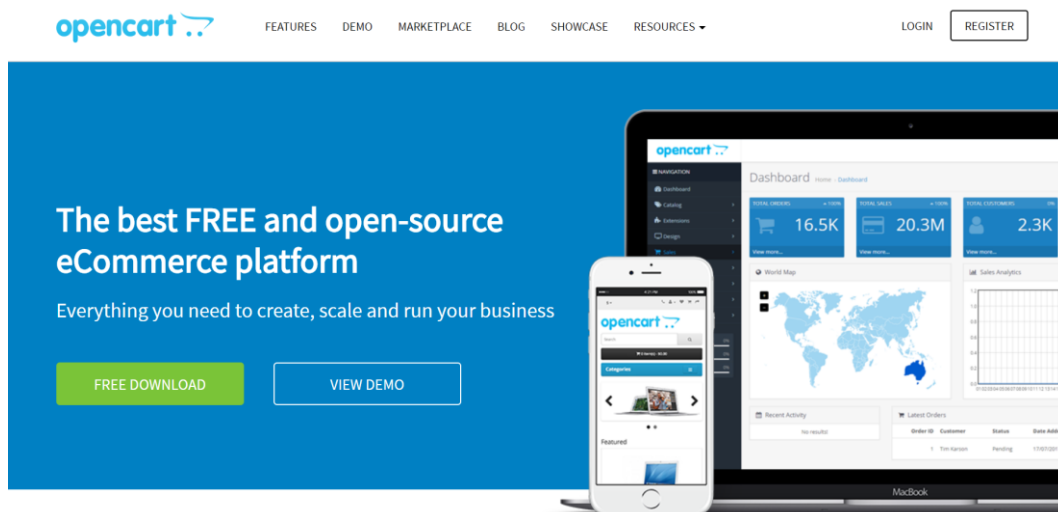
opencart

FEATURES DEMO MARKETPLACE BLOG SHOWCASE RESOURCES

LOGIN REGISTER

The best FREE and open-source eCommerce platform

Everything you need to create, scale and run your business

FREE DOWNLOAD

VIEW DEMO

opencart

NAVIGATION

Dashboard

Catalog

Extensions

Design

Dashboard Home > Dashboard

TOTAL ORDERS

16.5K

View more...

TOTAL SALES

20.3M

View more...

TOTAL CUSTOMERS

2.3K

View more...

World Map

Sales Analytics

Recent Activity

No results!

Latest Orders

Order ID Customer Status Date Add

1 Tim Karson Pending 17/07/201

opencart

Categories

Featured

MacBook